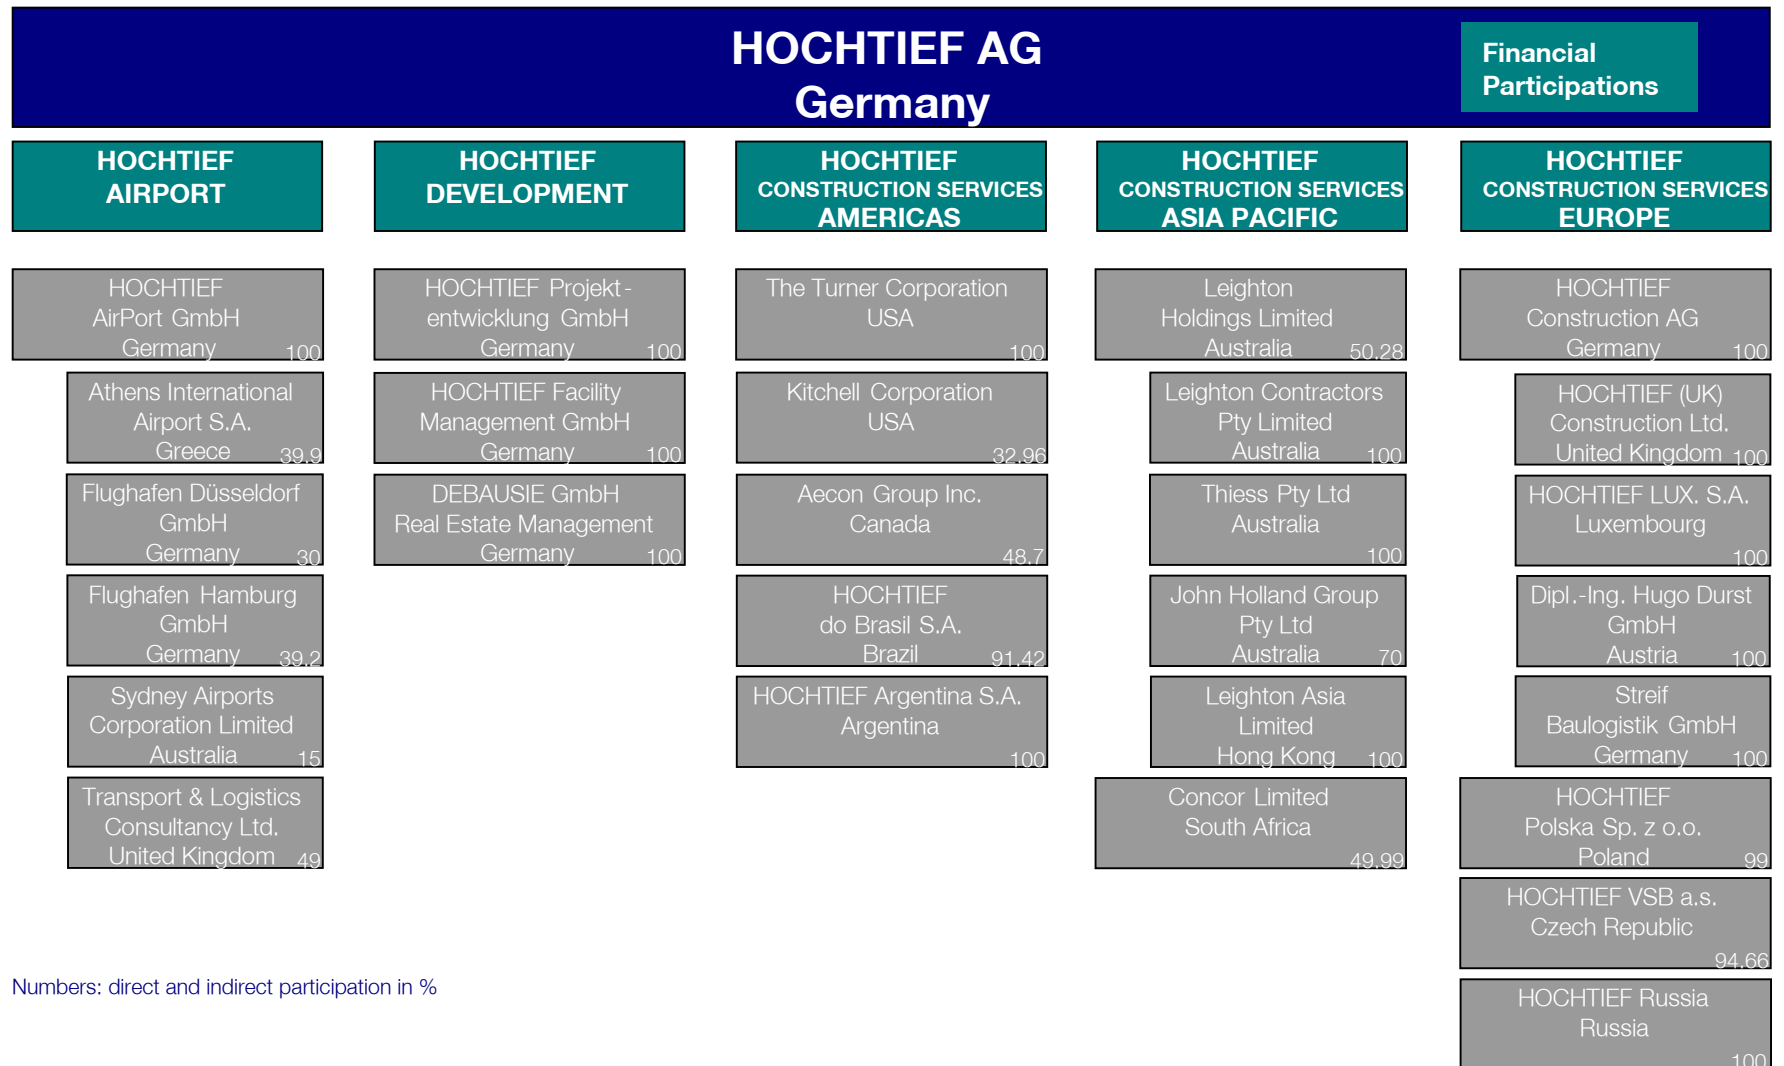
HOCHTIEF AG
Germany

Financial Participations

HOCHTIEF AIRPORT

HOCHTIEF AirPort GmbH Germany 100

Athens International Airport S.A. Greece 39.9

Flughafen Düsseldorf GmbH Germany 30

Flughafen Hamburg GmbH Germany 39.2

Sydney Airports Corporation Limited Australia 15

Transport & Logistics Consultancy Ltd. United Kingdom 49

HOCHTIEF DEVELOPMENT

HOCHTIEF Projektentwicklung GmbH Germany 100

HOCHTIEF Facility Management GmbH Germany 100

DEBAUSIE GmbH Real Estate Management Germany 100

HOCHTIEF CONSTRUCTION SERVICES AMERICAS

The Turner Corporation USA 100

Kitchell Corporation USA 32.96

Aecon Group Inc. Canada 48.7

HOCHTIEF do Brasil S.A. Brazil 91.42

HOCHTIEF Argentina S.A. Argentina 100

HOCHTIEF CONSTRUCTION SERVICES ASIA PACIFIC

Leighton Holdings Limited Australia 50.28

Leighton Contractors Pty Limited Australia 100

Thiess Pty Ltd Australia 100

John Holland Group Pty Ltd Australia 70

Leighton Asia Limited Hong Kong 100

Concor Limited South Africa 49.99

HOCHTIEF CONSTRUCTION SERVICES EUROPE

HOCHTIEF Construction AG Germany 100

HOCHTIEF (UK) Construction Ltd. United Kingdom 100

HOCHTIEF LUX. S.A. Luxembourg 100

Dipl.-Ing. Hugo Durst GmbH Austria 100

Streif Baulogistik GmbH Germany 100

HOCHTIEF Polska Sp. z o.o. Poland 99

HOCHTIEF VSB a.s. Czech Republic 94.66

HOCHTIEF Russia Russia 100

Numbers: direct and indirect participation in %